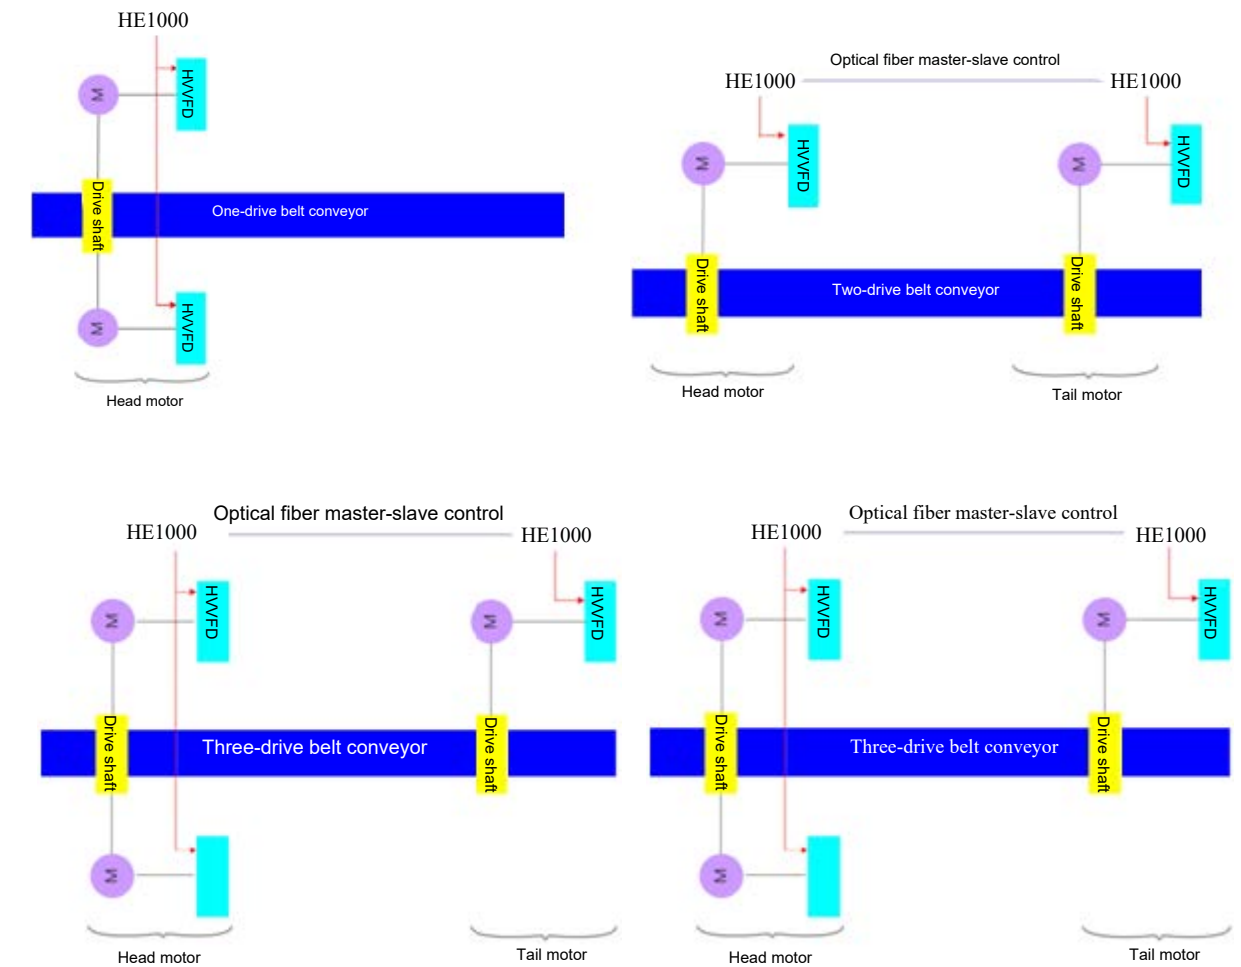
HE1000

M

HVVFD

Drive shaft

One-drive belt conveyor

M

HVVFD

Head motor

Optical fiber master-slave control

HE1000

HE1000

M

HVVFD

M

HVVFD

Drive shaft

Two-drive belt conveyor

Drive shaft

Head motor

Tail motor

Optical fiber master-slave control

HE1000

HE1000

M

HVVFD

M

HVVFD

Drive shaft

Three-drive belt conveyor

Drive shaft

M

Head motor

Tail motor

Optical fiber master-slave control

HE1000

HE1000

M

HVVFD

M

HVVFD

Drive shaft

Three-drive belt conveyor

Drive shaft

M

Head motor

Tail motor